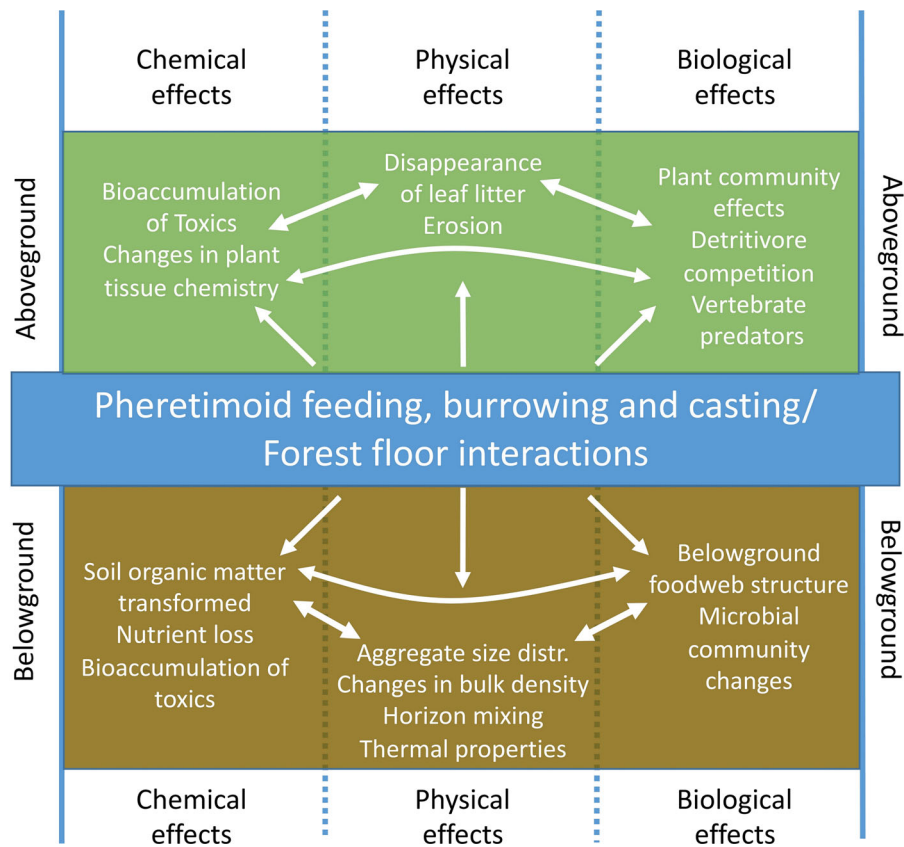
Chemical effects

Physical effects

Biological effects

Aboveground

Bioaccumulation of Toxics
Changes in plant tissue chemistry

Disappearance of leaf litter
Erosion

Plant community effects
Detritivore competition
Vertebrate predators

Aboveground

Pheretimoid feeding, burrowing and casting/
Forest floor interactions

Belowground

Soil organic matter transformed
Nutrient loss
Bioaccumulation of toxics

Aggregate size distr.
Changes in bulk density
Horizon mixing
Thermal properties

Belowground foodweb structure
Microbial community changes

Belowground

Chemical effects

Physical effects

Biological effects